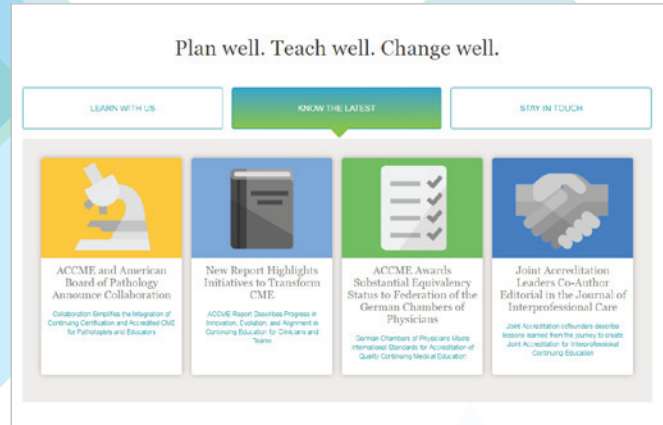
Plan well. Teach well. Change well.

LEARN WITH US

KNOW THE LATEST

STAY IN TOUCH

ACCME and American Board of Pathology Announce Collaboration

Collaboration Simplifies the Integration of Continuing Certification and Accredited CME for Pathologists and Educators

New Report Highlights Initiatives to Transform CME

ACCME Report Describes Progress in Innovation, Evolution, and Alignment in Continuing Education for Clinicians and Teams

ACCME Awards Substantial Equivalency Status to Federation of the German Chambers of Physicians

German Chambers of Physicians Meets International Standards for Accreditation of Quality Continuing Medical Education

Joint Accreditation Leaders Co-Author Editorial in the Journal of Interprofessional Care

Joint Accreditation cofounders describe lessons learned from the journey to create Joint Accreditation for Interprofessional Continuing Education